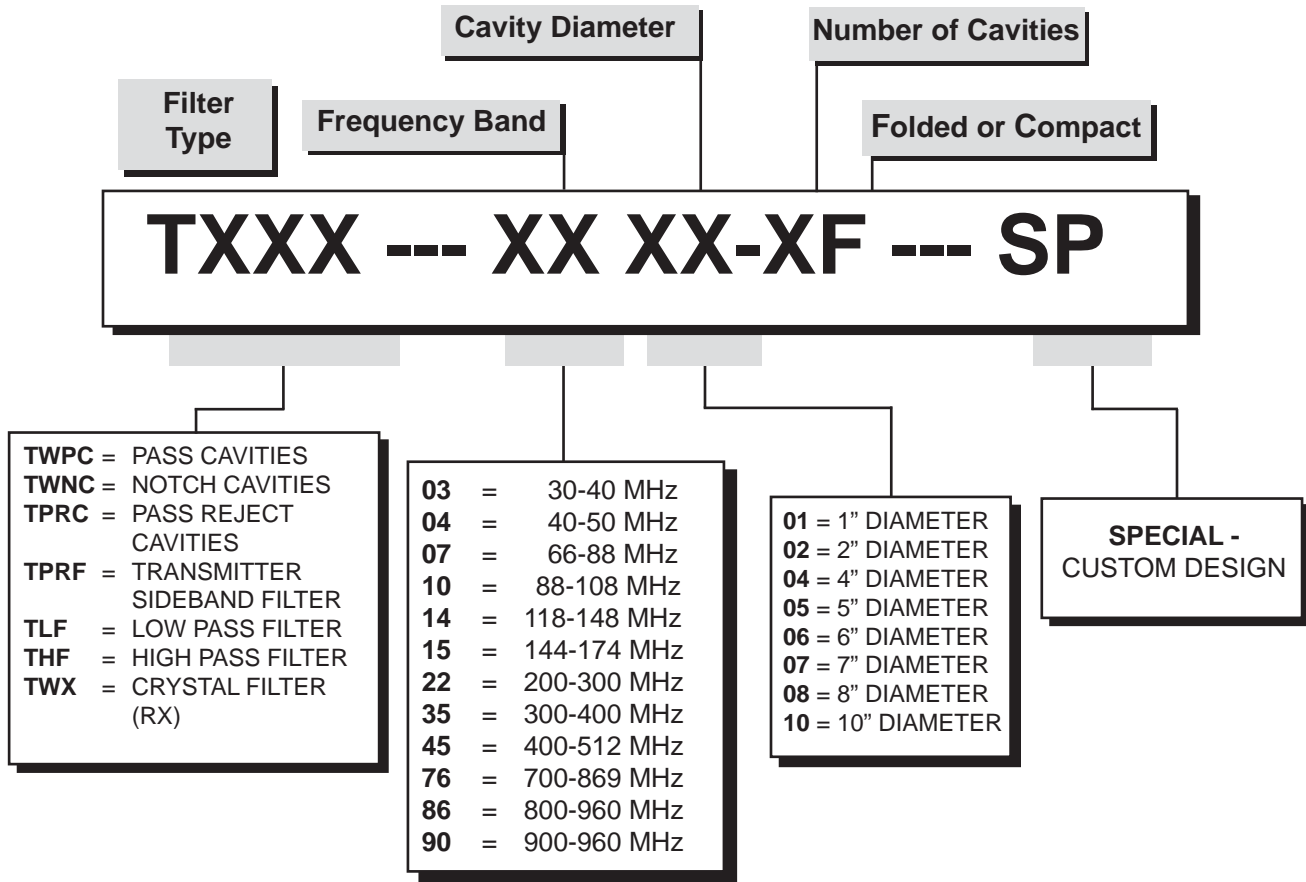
Cavity Diameter

Number of Cavities

Filter Type

Frequency Band

Folded or Compact

TXXX --- XX XX-XF --- SP

**TWPC** = PASS CAVITIES
**TWNC** = NOTCH CAVITIES
**TPRC** = PASS REJECT CAVITIES
**TPRF** = TRANSMITTER SIDEBAND FILTER
**TLF** = LOW PASS FILTER
**THF** = HIGH PASS FILTER
**TWX** = CRYSTAL FILTER (RX)

**03** = 30-40 MHz
**04** = 40-50 MHz
**07** = 66-88 MHz
**10** = 88-108 MHz
**14** = 118-148 MHz
**15** = 144-174 MHz
**22** = 200-300 MHz
**35** = 300-400 MHz
**45** = 400-512 MHz
**76** = 700-869 MHz
**86** = 800-960 MHz
**90** = 900-960 MHz

**01** = 1" DIAMETER
**02** = 2" DIAMETER
**04** = 4" DIAMETER
**05** = 5" DIAMETER
**06** = 6" DIAMETER
**07** = 7" DIAMETER
**08** = 8" DIAMETER
**10** = 10" DIAMETER

**SPECIAL -**
CUSTOM DESIGN